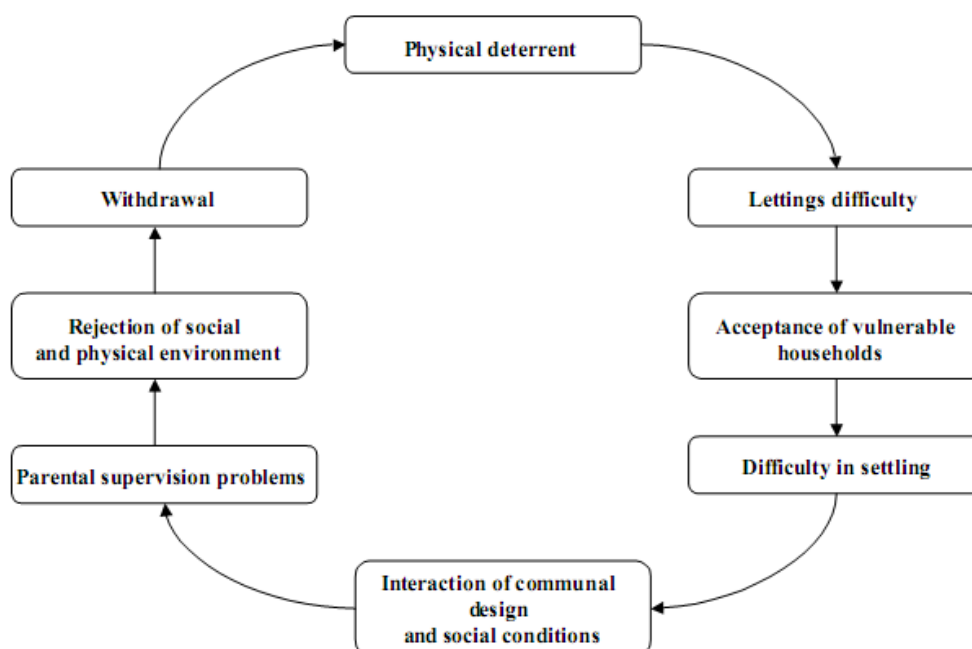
Physical deterrent

Lettings difficulty

Acceptance of vulnerable households

Difficulty in settling

Interaction of communal design and social conditions

Parental supervision problems

Rejection of social and physical environment

Withdrawal